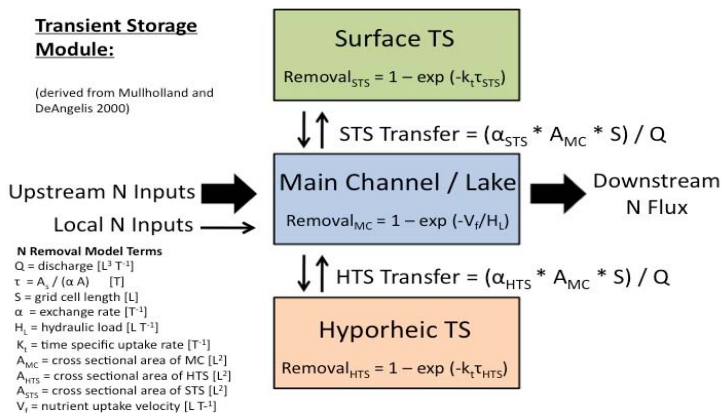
Transient Storage Module:

(derived from Mullholland and DeAngelis 2000)

Surface TS

Removal$_{STS}$ = 1 – exp (-k$_t$τ$_{STS}$)

STS Transfer = (α$_{STS}$ * A$_{MC}$ * S) / Q

Upstream N Inputs

Local N Inputs

Main Channel / Lake

Removal$_{MC}$ = 1 – exp (-V$_f$/H$_L$)

Downstream N Flux

N Removal Model Terms
Q = discharge [L$^3$ T$^{-1}$]
τ = A$_s$ / (α A) [T]
S = grid cell length [L]
α = exchange rate [T$^{-1}$]
H$_L$ = hydraulic load [L T$^{-1}$]
K$_t$ = time specific uptake rate [T$^{-1}$]
A$_{MC}$ = cross sectional area of MC [L$^2$]
A$_{HTS}$ = cross sectional area of HTS [L$^2$]
A$_{STS}$ = cross sectional area of STS [L$^2$]
V$_f$ = nutrient uptake velocity [L T$^{-1}$]

HTS Transfer = (α$_{HTS}$ * A$_{MC}$ * S) / Q

Hyporheic TS

Removal$_{HTS}$ = 1 – exp (-k$_t$τ$_{HTS}$)